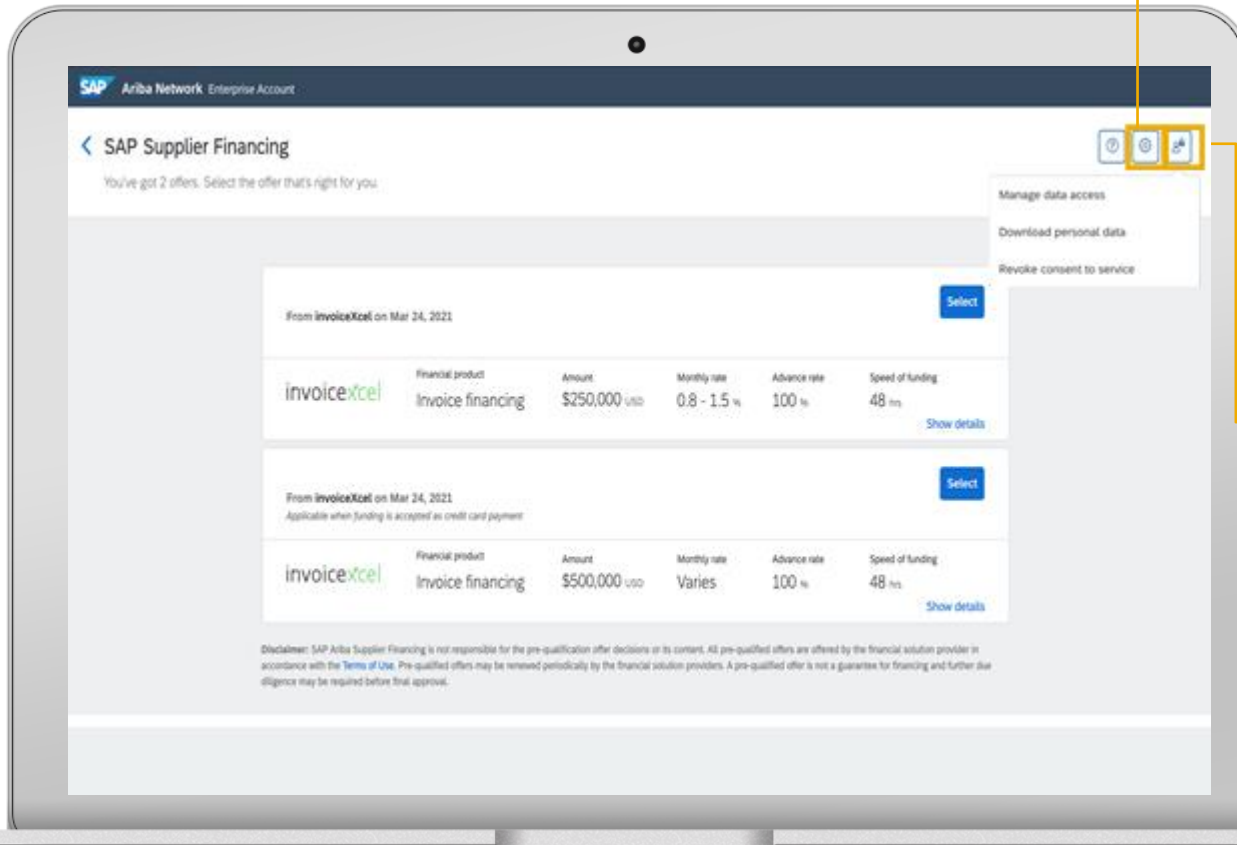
SAP Ariba Network Enterprise Account

SAP Supplier Financing

You've got 2 offers. Select the offer that's right for you.

Manage data access

Download personal data

Revoke consent to service

From invoiceXcel on Mar 24, 2021

Select

invoicexcel

| Financial product | Amount | Monthly rate | Advance rate | Speed of funding |
|---|---|---|---|---|
| Invoice financing | $250,000 USD | 0.8 - 1.5 % | 100 % | 48 hrs |

Show details

From invoiceXcel on Mar 24, 2021

Applicable when funding is accepted as credit card payment

Select

invoicexcel

| Financial product | Amount | Monthly rate | Advance rate | Speed of funding |
|---|---|---|---|---|
| Invoice financing | $500,000 USD | Varies | 100 % | 48 hrs |

Show details

Disclaimer: SAP Ariba Supplier Financing is not responsible for the pre-qualification offer decisions or its content. All pre-qualified offers are offered by the financial solution provider in accordance with the Terms of Use. Pre-qualified offers may be renewed periodically by the financial solution providers. A pre-qualified offer is not a guarantee for financing and further due diligence may be required before final approval.